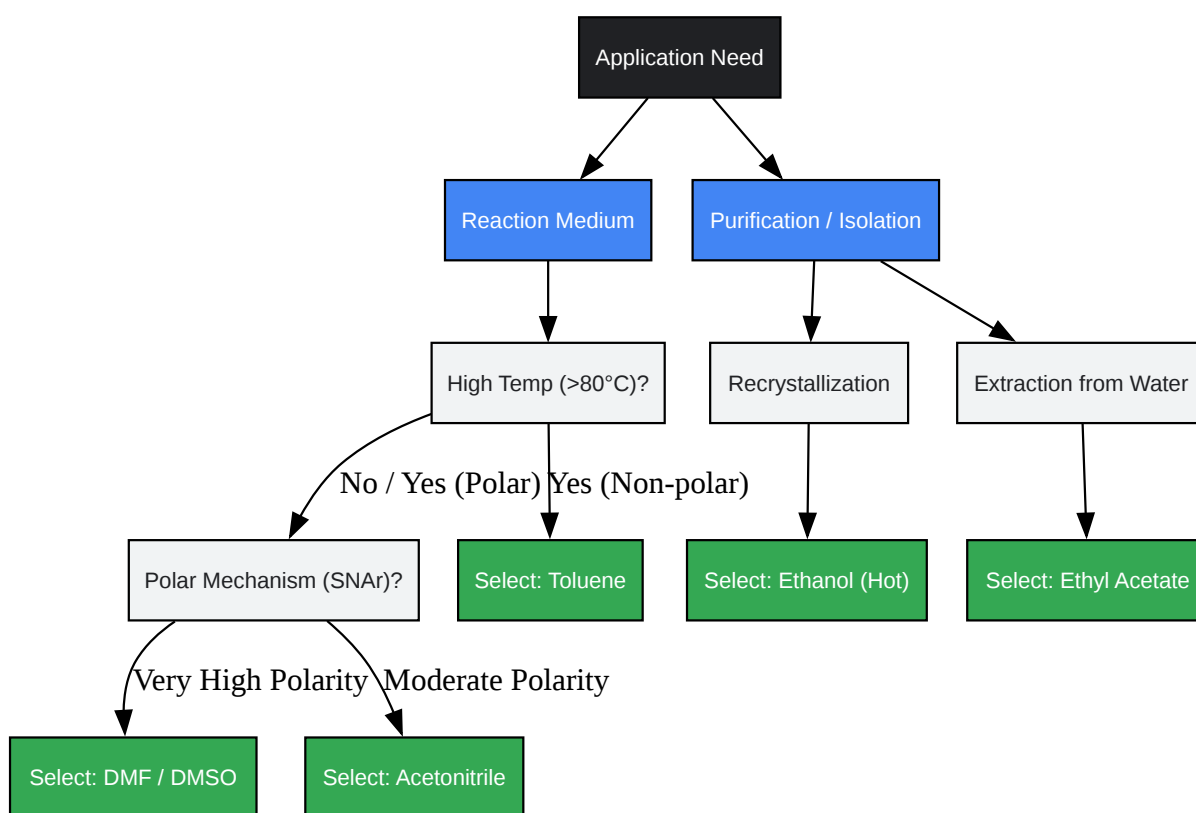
Application Need

Reaction Medium

Purification / Isolation

High Temp (>80°C)?

Recrystallization

Extraction from Water

No / Yes (Polar)

Yes (Non-polar)

Polar Mechanism (SNAr)?

Select: Toluene

Select: Ethanol (Hot)

Select: Ethyl Acetate

Very High Polarity

Moderate Polarity

Select: DMF / DMSO

Select: Acetonitrile